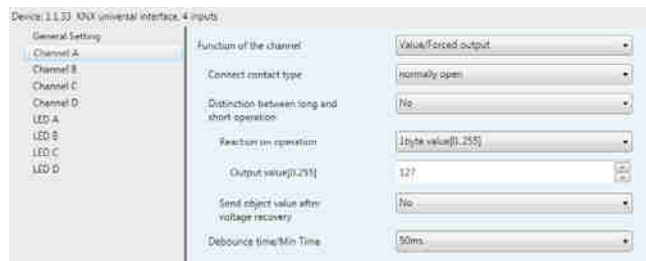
Device: 1.1.33 KNX universal interface, 4 inputs

General Setting
Channel A
Channel B
Channel C
Channel D
LED A
LED B
LED C
LED D

| | |
|---|---|
| Function of the channel | Value/Forced output |
| Connect contact type | normally open |
| Distinction between long and short operation | No |
| Reaction on operation | 1byte value[0..255] |
| Output value[0..255] | 127 |
| Send object value after voltage recovery | No |
| Debounce time/Min Time | 50ms |